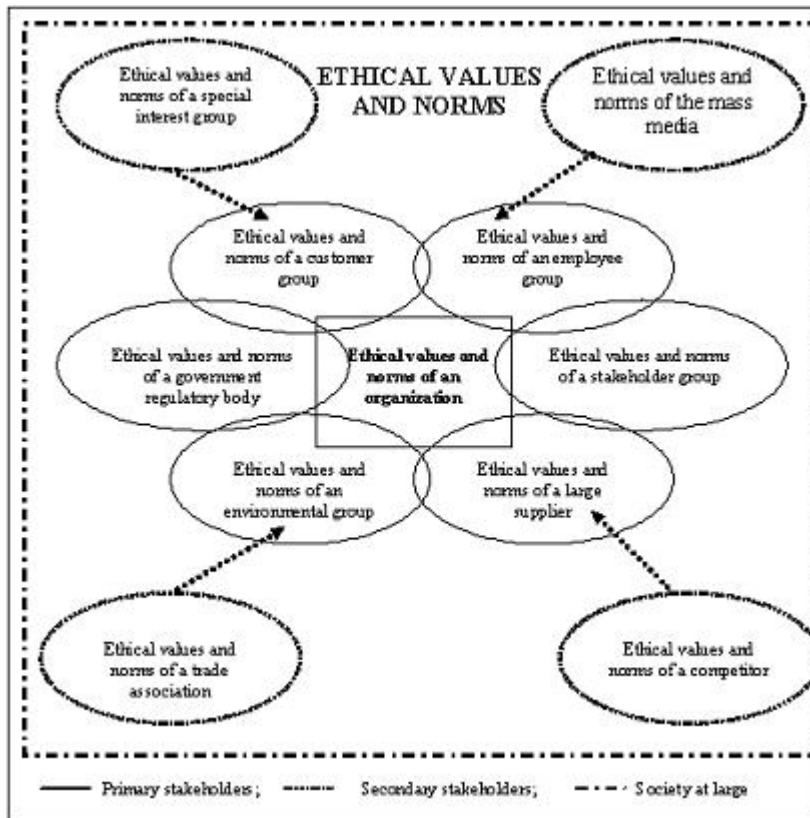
ETHICAL VALUES AND NORMS

Ethical values and norms of a special interest group

Ethical values and norms of the mass media

Ethical values and norms of a customer group

Ethical values and norms of an employee group

Ethical values and norms of a government regulatory body

Ethical values and norms of an organization

Ethical values and norms of a stakeholder group

Ethical values and norms of an environmental group

Ethical values and norms of a large supplier

Ethical values and norms of a trade association

Ethical values and norms of a competitor

Primary stakeholders; Secondary stakeholders; Society at large